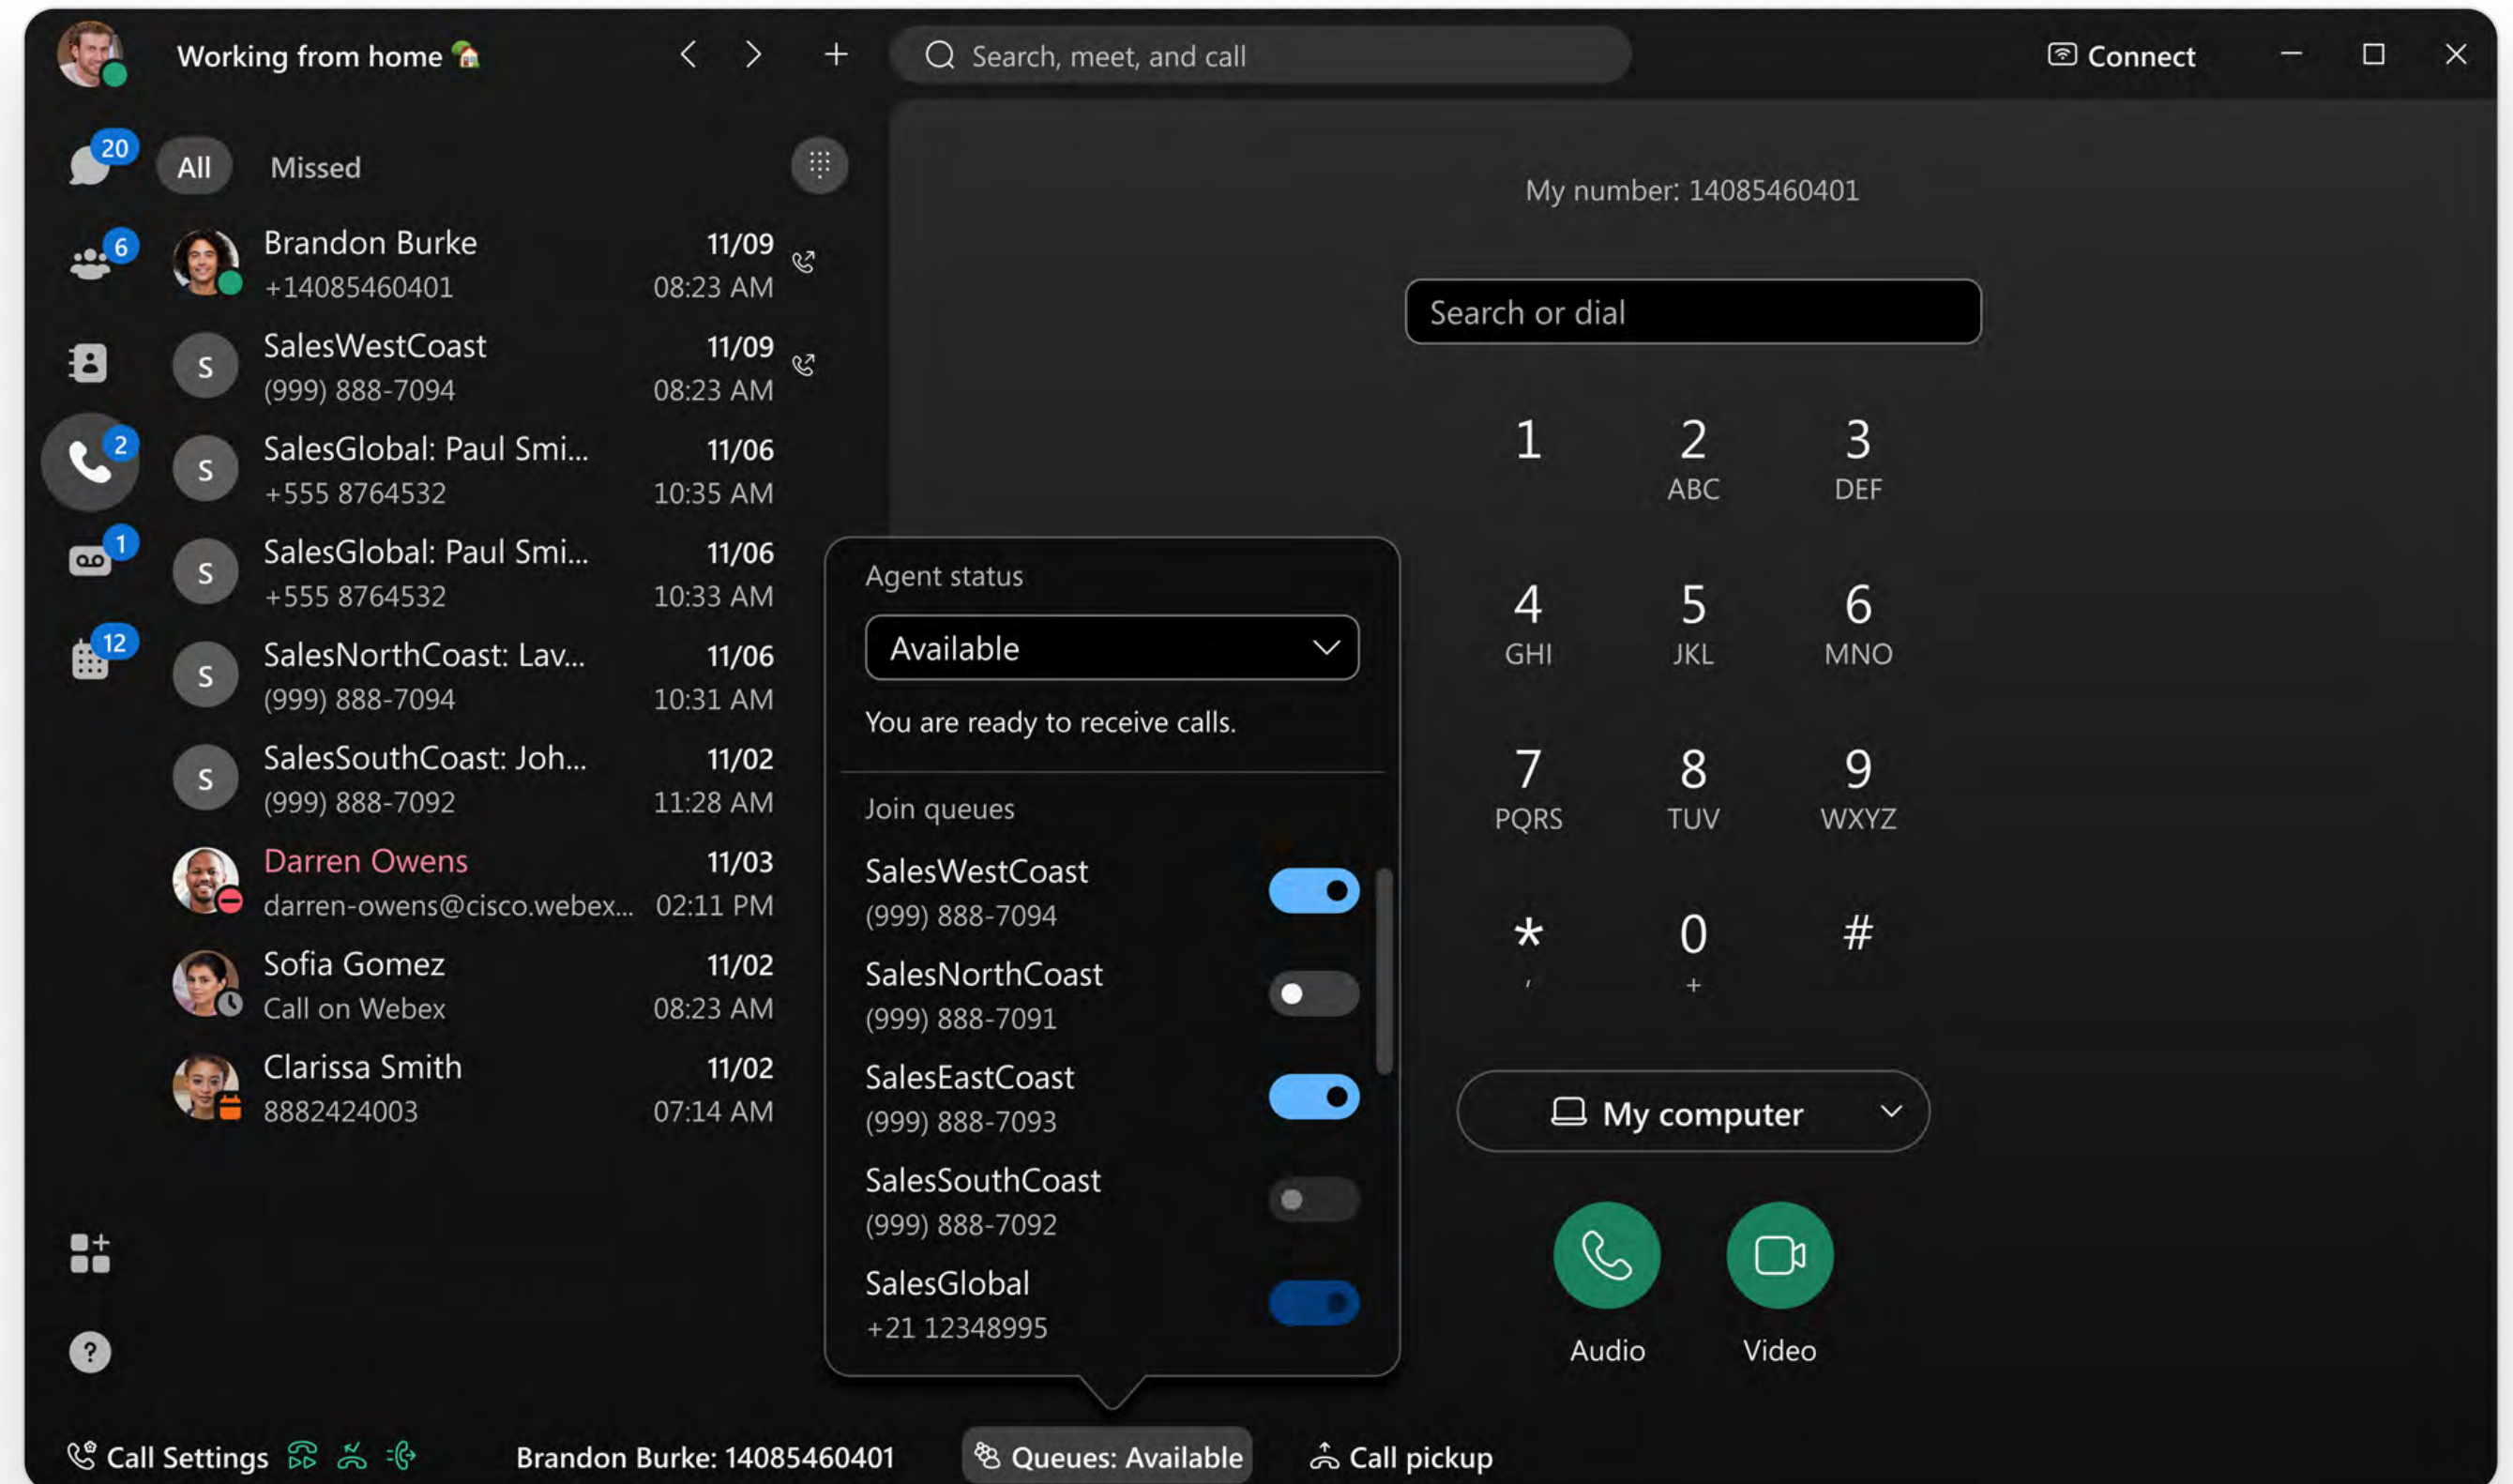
Working from home 🏠

Search, meet, and call

Connect

20

6

2

1

12

All Missed

Brandon Burke
+14085460401
11/09
08:23 AM

S SalesWestCoast
(999) 888-7094
11/09
08:23 AM

S SalesGlobal: Paul Smi...
+555 8764532
11/06
10:35 AM

S SalesGlobal: Paul Smi...
+555 8764532
11/06
10:33 AM

S SalesNorthCoast: Lav...
(999) 888-7094
11/06
10:31 AM

S SalesSouthCoast: Joh...
(999) 888-7092
11/02
11:28 AM

Darren Owens
darren-owens@cisco.webex...
11/03
02:11 PM

Sofia Gomez
Call on Webex
11/02
08:23 AM

Clarissa Smith
8882424003
11/02
07:14 AM

My number: 14085460401

Search or dial

| 1 | 2 ABC | 3 DEF |
|---|---|---|
| 4 GHI | 5 JKL | 6 MNO |
| 7 PQRS | 8 TUV | 9 WXYZ |
| * , | 0 + | # |

Agent status

Available

You are ready to receive calls.

Join queues

SalesWestCoast
(999) 888-7094

SalesNorthCoast
(999) 888-7091

SalesEastCoast
(999) 888-7093

SalesSouthCoast
(999) 888-7092

SalesGlobal
+21 12348995

My computer

Audio

Video

Call Settings

Brandon Burke: 14085460401

Queues: Available

Call pickup